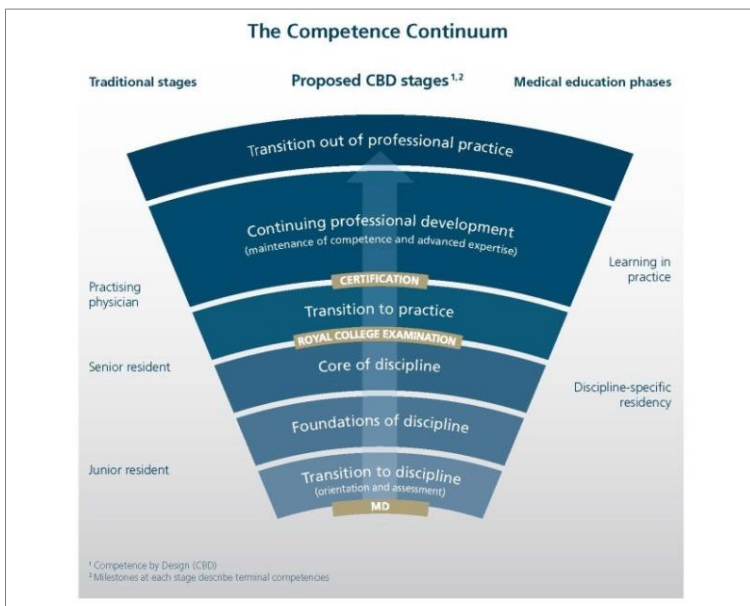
The Competence Continuum

Traditional stages

Proposed CBD stages$^{1,2}$

Medical education phases

Transition out of professional practice

Continuing professional development
(maintenance of competence and advanced expertise)

CERTIFICATION

Transition to practice

ROYAL COLLEGE EXAMINATION

Core of discipline

Foundations of discipline

Transition to discipline
(orientation and assessment)

MD

Practising physician

Senior resident

Junior resident

Learning in practice

Discipline-specific residency

$^1$ Competence by Design (CBD)
$^2$ Milestones at each stage describe terminal competencies